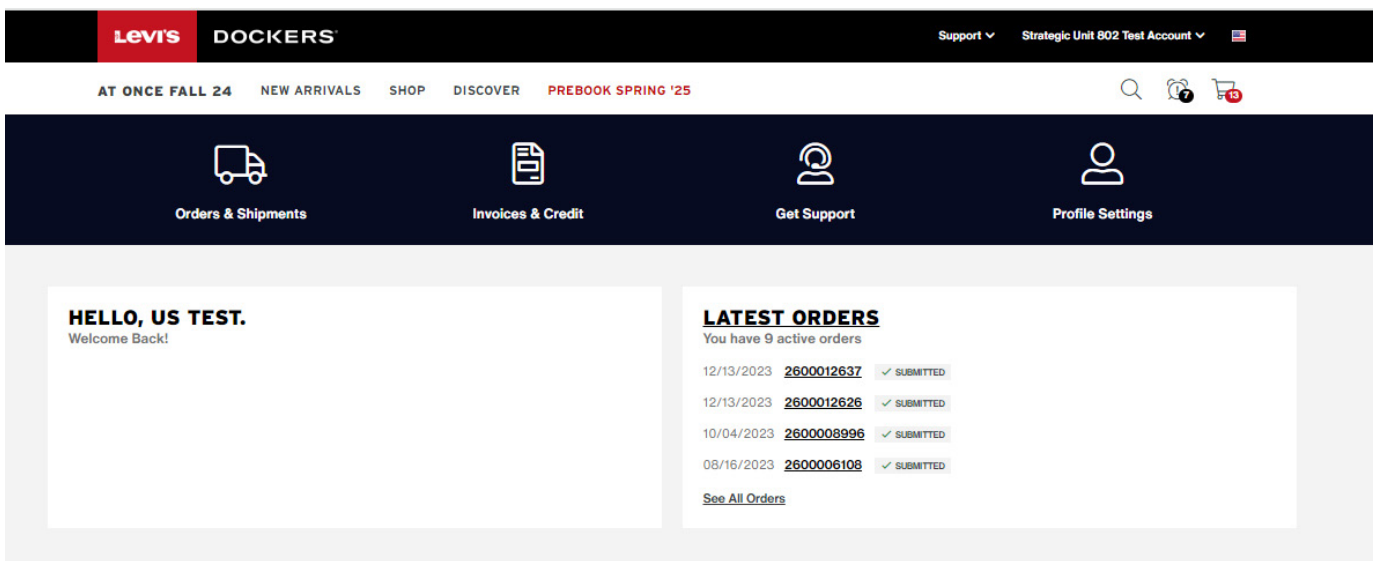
Levi's DOCKERS

Support Strategic Unit 802 Test Account

AT ONCE FALL 24 NEW ARRIVALS SHOP DISCOVER PREBOOK SPRING '25

7 13

Orders & Shipments Invoices & Credit Get Support Profile Settings

HELLO, US TEST.
Welcome Back!

LATEST ORDERS
You have 9 active orders

12/13/2023 2600012637 ✓ SUBMITTED
12/13/2023 2600012626 ✓ SUBMITTED
10/04/2023 2600008996 ✓ SUBMITTED
08/16/2023 2600006108 ✓ SUBMITTED

See All Orders